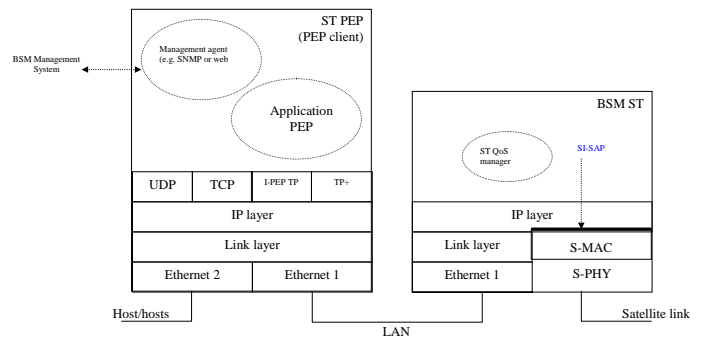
BSM Management System

ST PEP (PEP client)

Management agent (e.g. SNMP or web

Application PEP

UDP

TCP

I-PEP TP

TP+

IP layer

Link layer

Ethernet 2

Ethernet 1

BSM ST

ST QoS manager

SI-SAP

IP layer

Link layer

S-MAC

Ethernet 1

S-PHY

Host/hosts

LAN

Satellite link